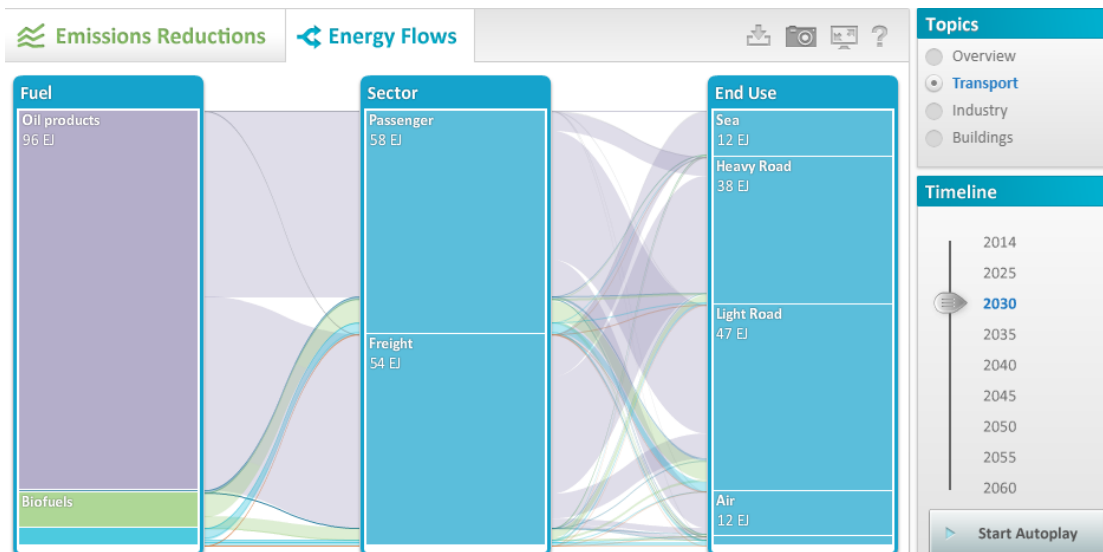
Emissions Reductions

Energy Flows

?

Fuel

Oil products
96 EJ

Biofuels

Sector

Passenger
58 EJ

Freight
54 EJ

End Use

Sea
12 EJ

Heavy Road
38 EJ

Light Road
47 EJ

Air
12 EJ

Topics

Overview

Transport

Industry

Buildings

Timeline

2014

2025

2030

2035

2040

2045

2050

2055

2060

Start Autoplay